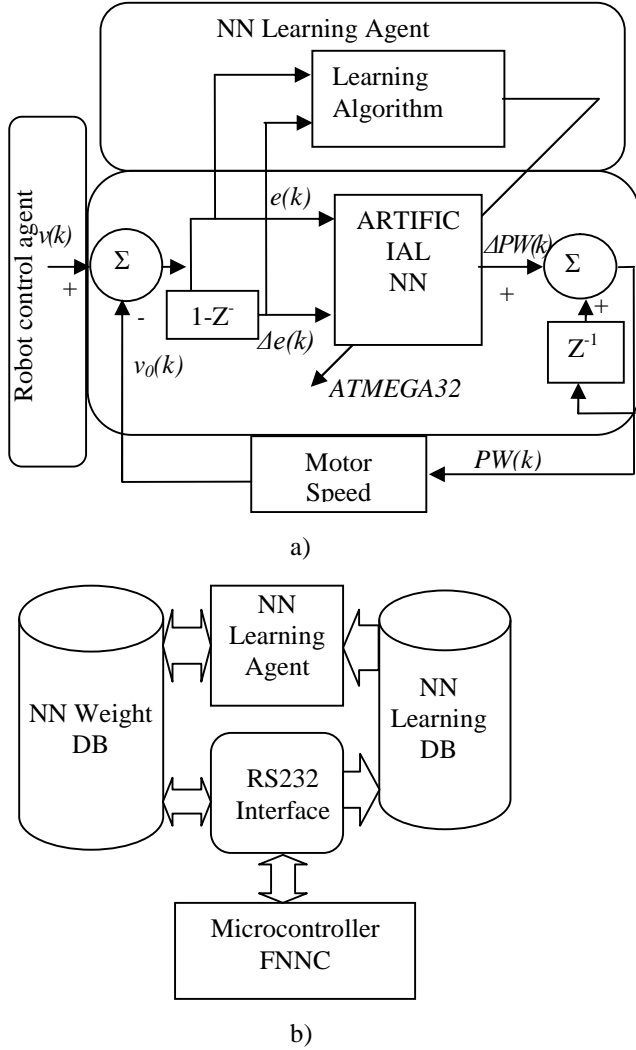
NN Learning Agent

Learning Algorithm

Robot control agent

$v(k)$

+

$\Sigma$

-

$e(k)$

1-Z$^{-}$

$\Delta e(k)$

$v_0(k)$

ARTIFIC IAL NN

ATMEGA32

$\Delta PW(k)$

+

$\Sigma$

+

Z$^{-1}$

Motor Speed

$PW(k)$

a)

NN Weight DB

NN Learning Agent

RS232 Interface

NN Learning DB

Microcontroller FNNC

b)